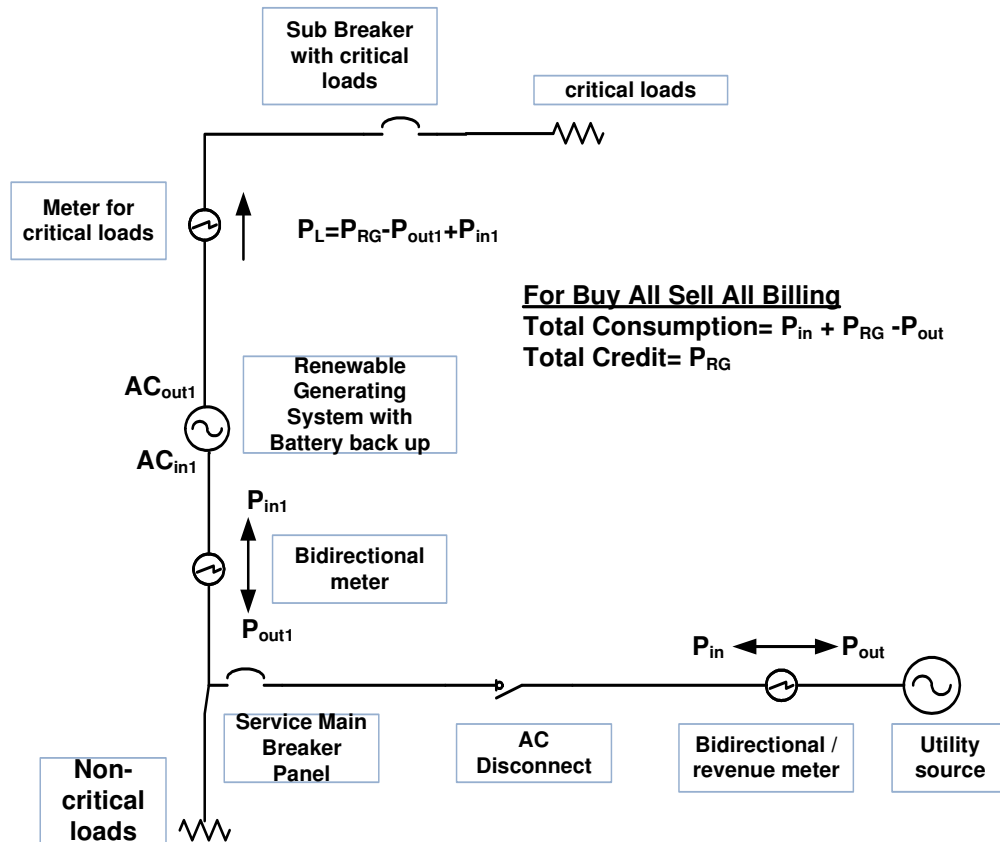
Sub Breaker with critical loads

critical loads

Meter for critical loads

$P_L=P_{RG}-P_{out1}+P_{in1}$

For Buy All Sell All Billing
Total Consumption= $P_{in}$ + $P_{RG}$ -$P_{out}$
Total Credit= $P_{RG}$

$AC_{out1}$

Renewable Generating System with Battery back up

$AC_{in1}$

$P_{in1}$

Bidirectional meter

$P_{out1}$

$P_{in}$

$P_{out}$

Service Main Breaker Panel

AC Disconnect

Bidirectional / revenue meter

Utility source

Non-critical loads